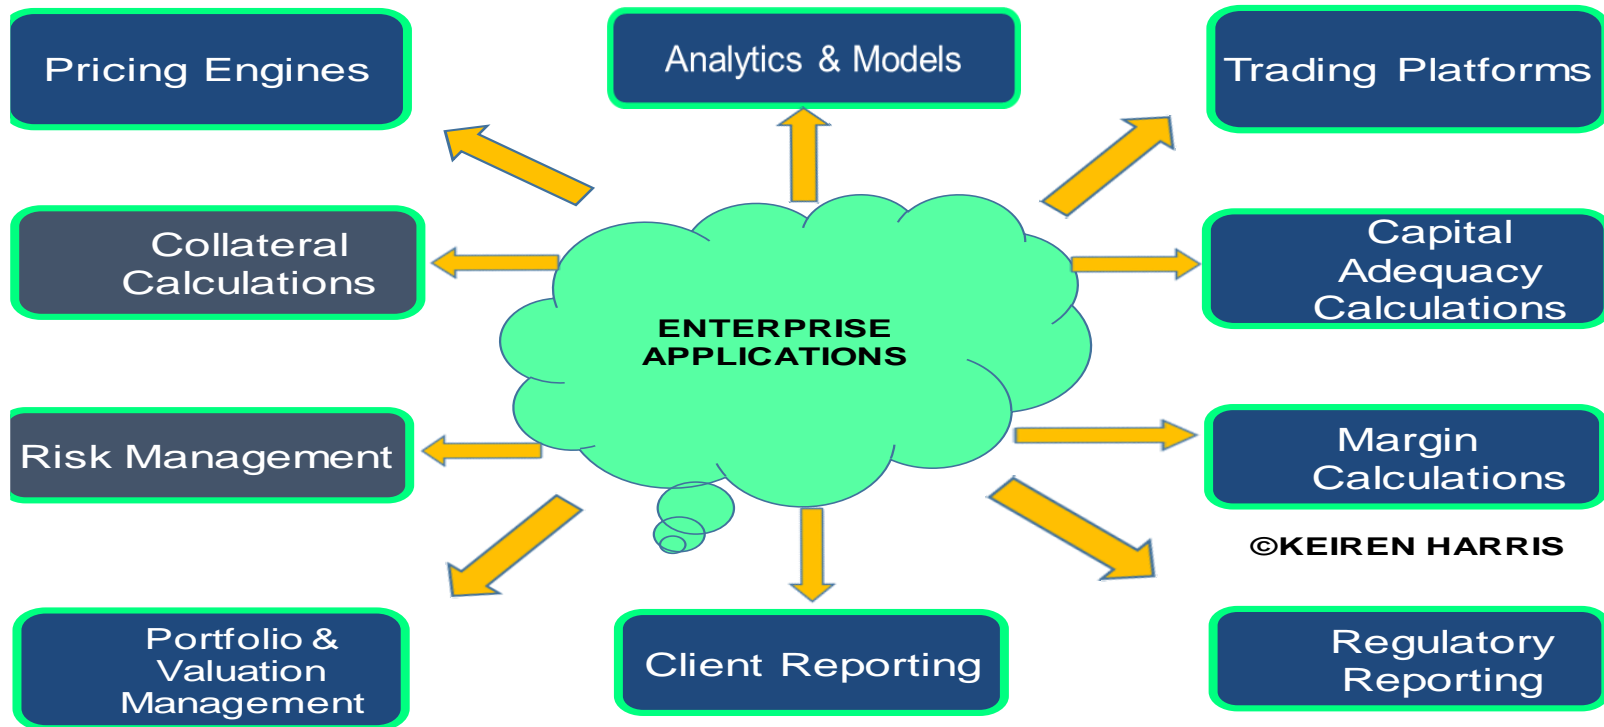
Pricing Engines

Analytics & Models

Trading Platforms

Collateral Calculations

Capital Adequacy Calculations

ENTERPRISE APPLICATIONS

Risk Management

Margin Calculations

©KEIREN HARRIS

Portfolio & Valuation Management

Client Reporting

Regulatory Reporting